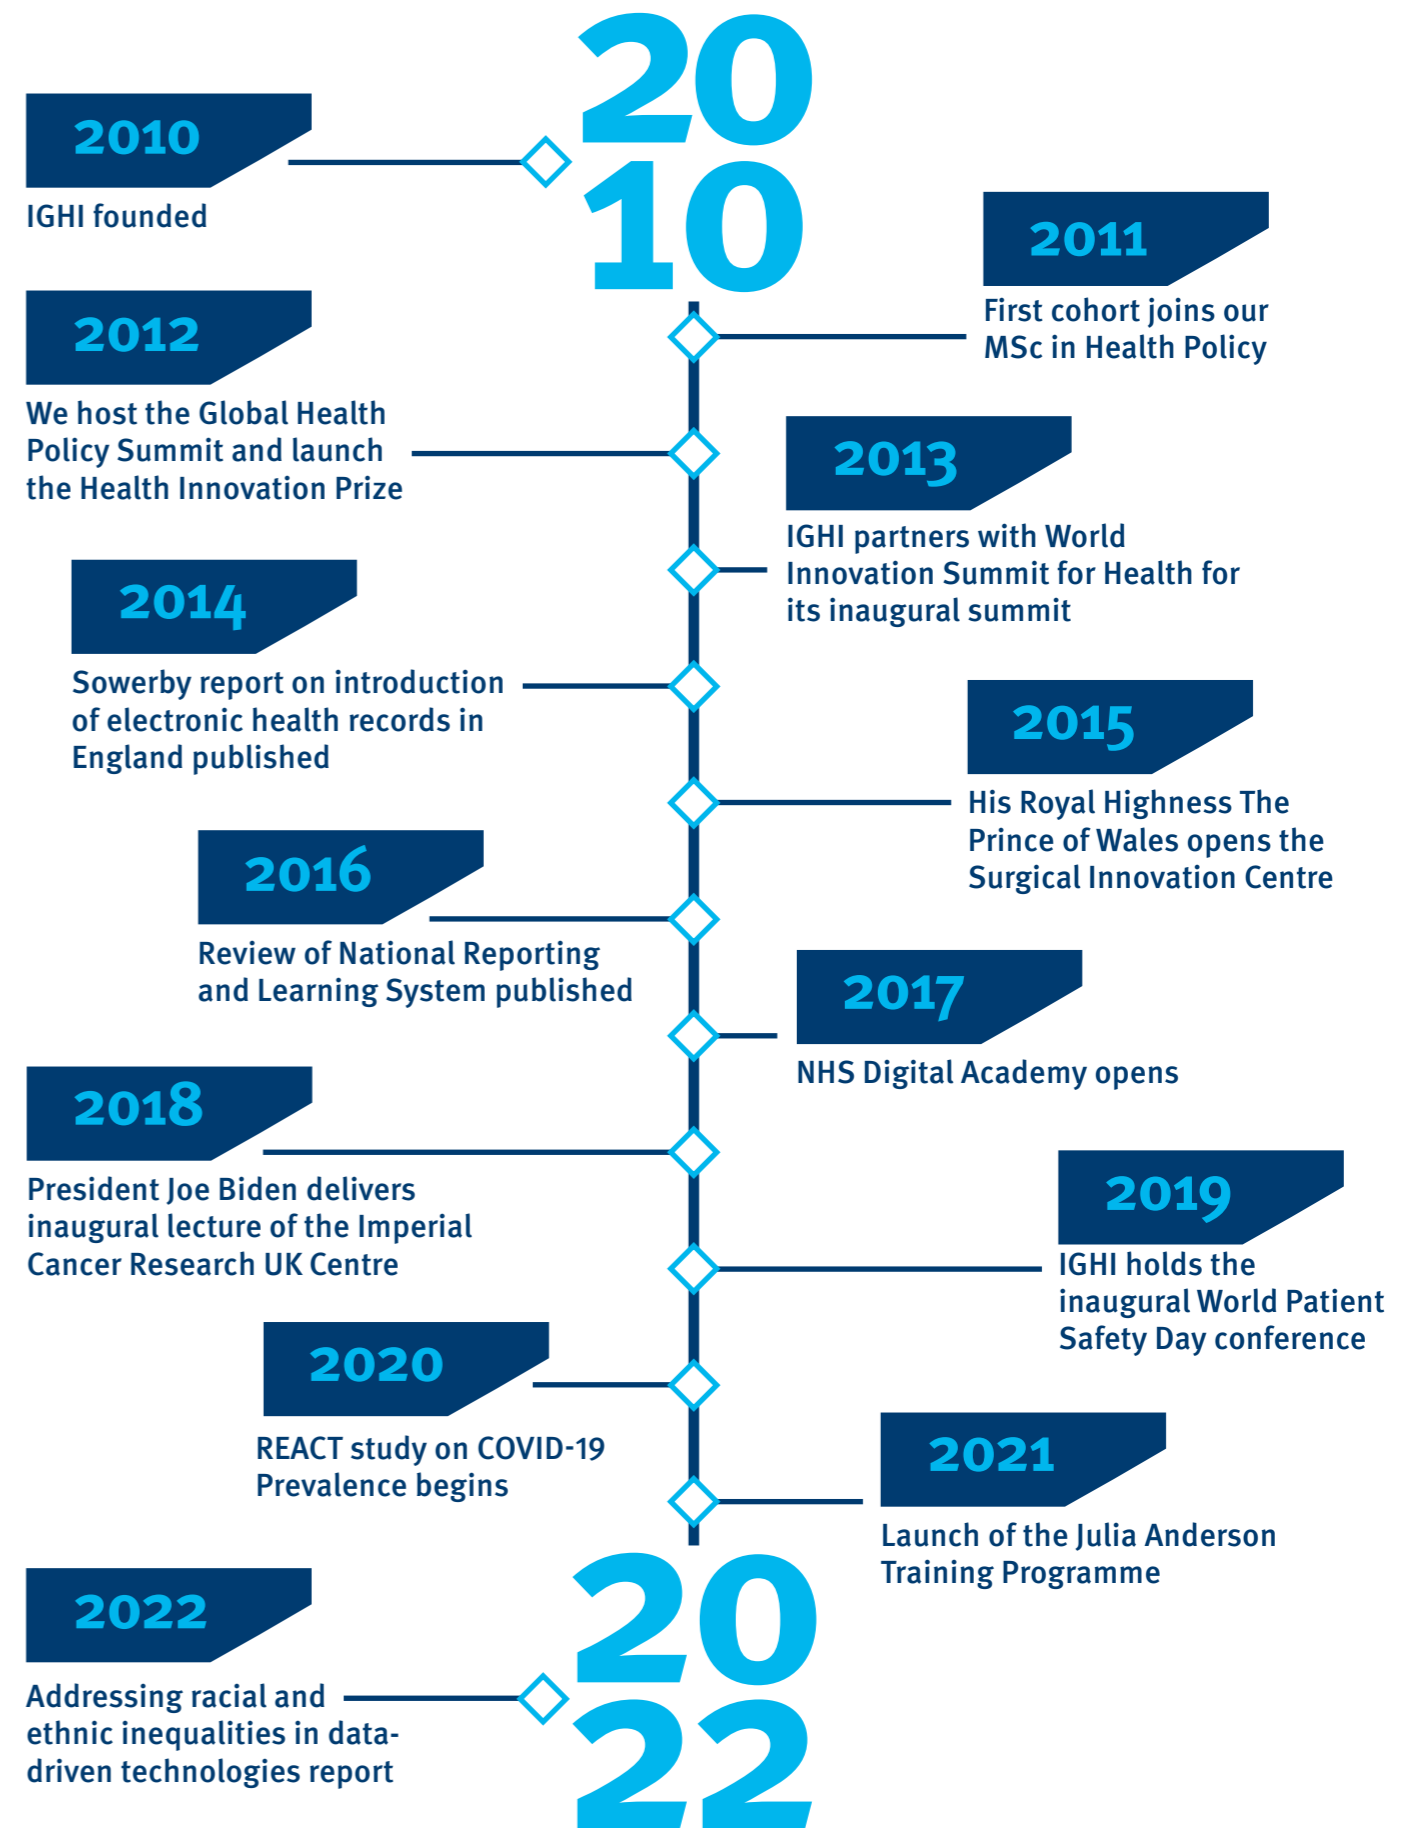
20
10

2010
IGHI founded

2011
First cohort joins our MSc in Health Policy

2012
We host the Global Health Policy Summit and launch the Health Innovation Prize

2013
IGHI partners with World Innovation Summit for Health for its inaugural summit

2014
Sowerby report on introduction of electronic health records in England published

2015
His Royal Highness The Prince of Wales opens the Surgical Innovation Centre

2016
Review of National Reporting and Learning System published

2017
NHS Digital Academy opens

2018
President Joe Biden delivers inaugural lecture of the Imperial Cancer Research UK Centre

2019
IGHI holds the inaugural World Patient Safety Day conference

2020
REACT study on COVID-19 Prevalence begins

2021
Launch of the Julia Anderson Training Programme

2022
Addressing racial and ethnic inequalities in data-driven technologies report

20
22